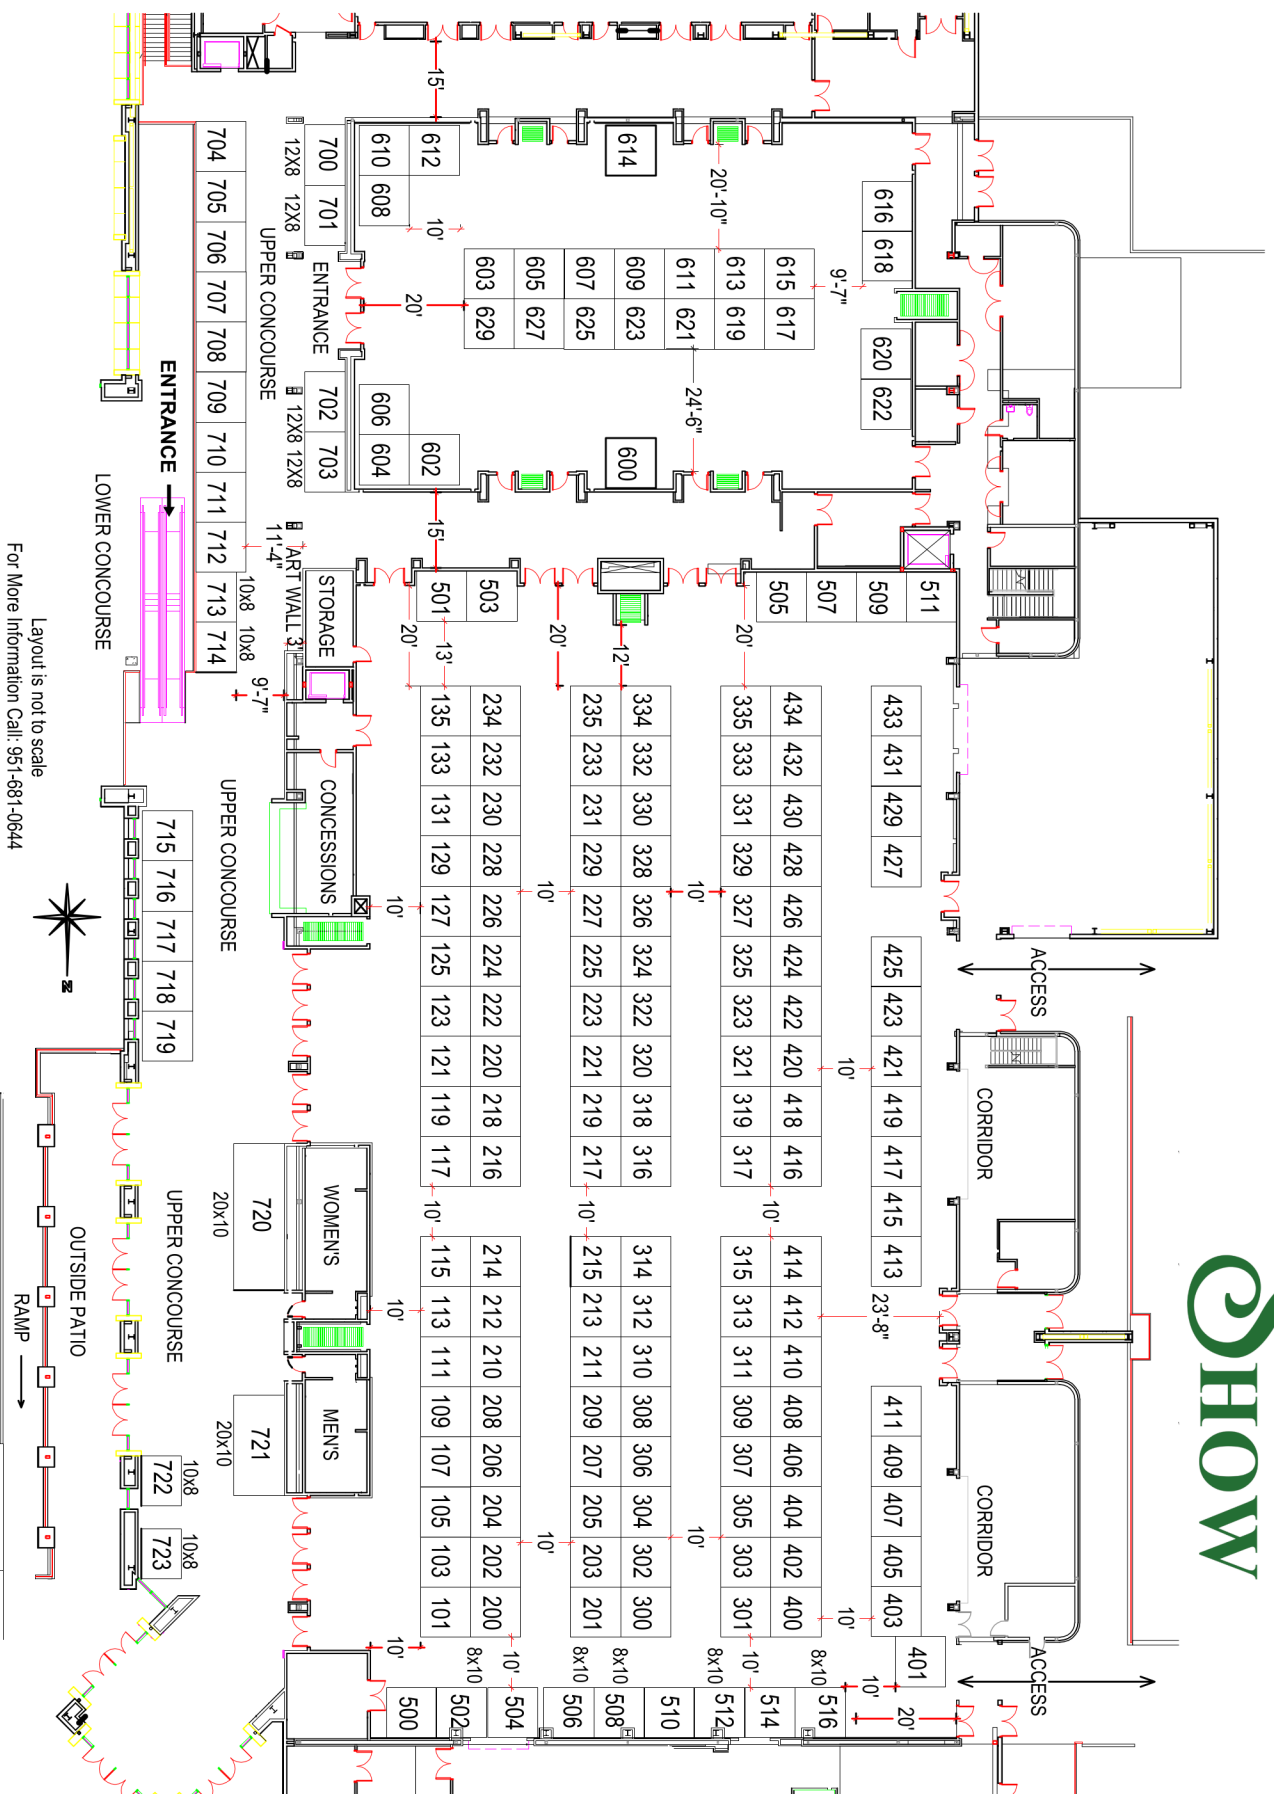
SHOW

ENTRANCE
LOWER CONCOURSE
UPPER CONCOURSE
ENTRANCE
UPPER CONCOURSE
UPPER CONCOURSE
OUTSIDE PATIO
RAMP
STORAGE
ART WALL 3'
CONCESSIONS
WOMEN'S
MEN'S
CORRIDOR
CORRIDOR
ACCESS
ACCESS
N

Layout is not to scale
For More Information Call: 951-681-0644

704 705 706 707 708 709 710 711 712 713 714
10x8 10x8
700 701 12X8 12X8
702 703 12X8 12X8
610 612 608 614
606 604 602 600
603 629 605 627 607 625 609 623 611 621 613 619 615 617
616 618 620 622
501 503 505 507 509 511
15' 10' 20' 15' 11'-4" 20'-10" 9'-7" 24'-6" 20' 12' 20' 13' 9'-7" 20'
135 133 131 129 127 125 123 121 119 117
234 232 230 228 226 224 222 220 218 216
235 233 231 229 227 225 223 221 219 217
334 332 330 328 326 324 322 320 318 316
335 333 331 329 327 325 323 321 319 317
434 432 430 428 426 424 422 420 418 416
433 431 429 427
425 423 421 419 417 415 413
115 113 111 109 107 105 103 101
214 212 210 208 206 204 202 200
215 213 211 209 207 205 203 201
314 312 310 308 306 304 302 300
315 313 311 309 307 305 303 301
414 412 410 408 406 404 402 400
411 409 407 405 403 401
10' 10' 10' 10' 10' 10' 10' 10' 10' 10' 10' 10' 10' 23'-8" 10' 10' 10' 20'
715 716 717 718 719
720 20x10
721 20x10
722 10x8
723 10x8
500 502 504 506 508 510 512 514 516
8x10 8x10 8x10 8x10 8x10